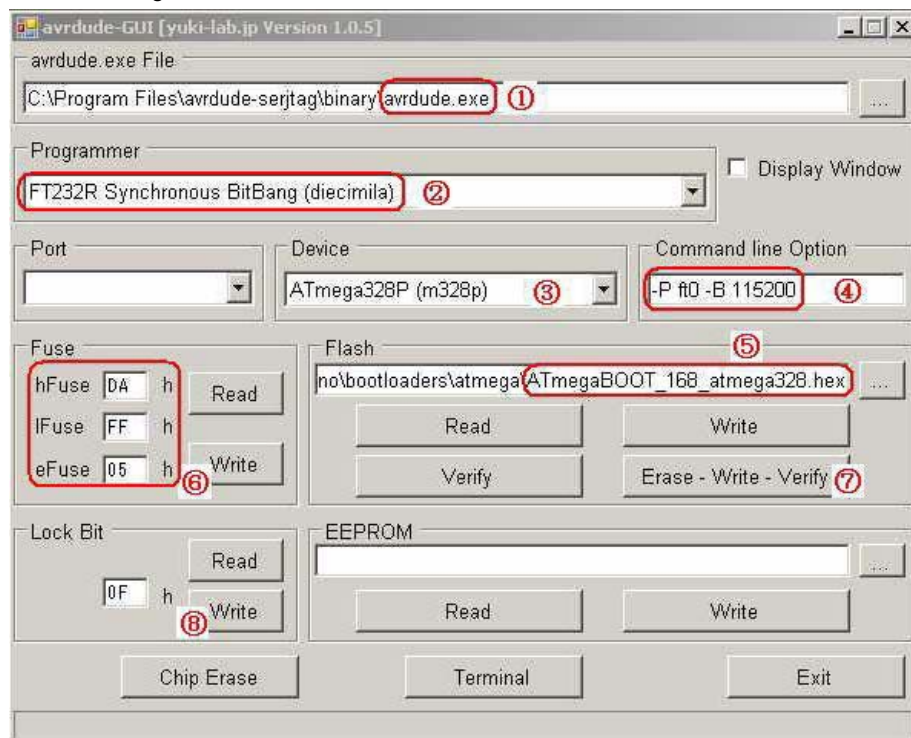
avrdude-GUI [yuki-lab.jp Version 1.0.5]

avrdude.exe File

C:\Program Files\avrdude-serjtag\binary\avrdude.exe ①

...

Programmer

FT232R Synchronous BitBang (diecimila) ②

Display Window

Port

Device

ATmega328P (m328p) ③

Command line Option

-P ft0 -B 115200 ④

Fuse

hFuse DA h

lFuse FF h

eFuse 05 h

⑥

Read

Write

Flash

⑤

no\bootloaders\atmega\ATmegaBOOT_168_atmega328.hex

...

Read

Write

Verify

Erase - Write - Verify ⑦

Lock Bit

0F h

Read

Write

⑧

EEPROM

...

Read

Write

Chip Erase

Terminal

Exit